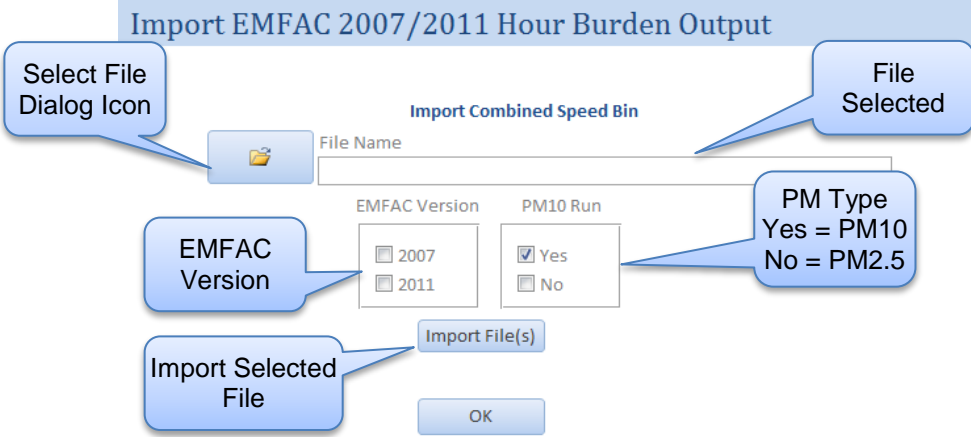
Import EMFAC 2007/2011 Hour Burden Output

Select File Dialog Icon

File Selected

Import Combined Speed Bin

File Name

EMFAC Version

PM10 Run

PM Type
Yes = PM10
No = PM2.5

EMFAC Version

2007

2011

Yes

No

Import File(s)

Import Selected File

OK